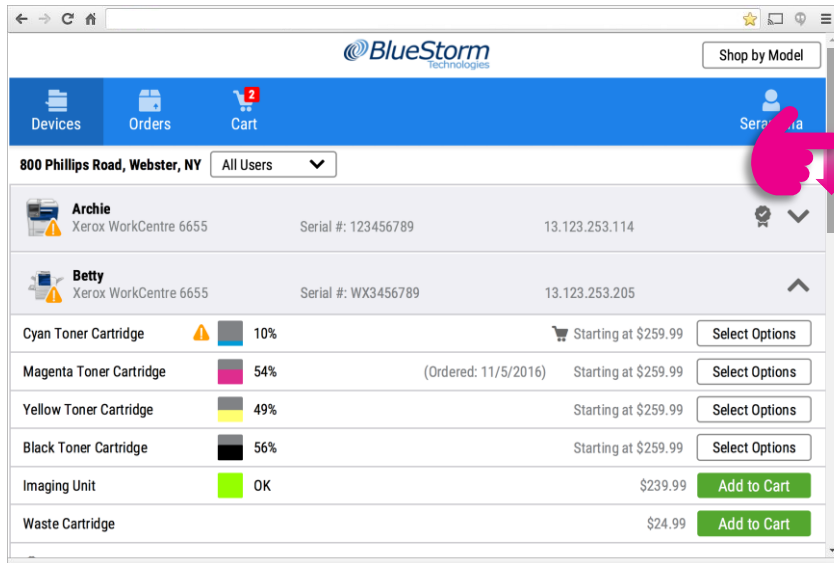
BlueStorm Technologies

Shop by Model

Devices Orders 2 Cart Sera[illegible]a

800 Phillips Road, Webster, NY All Users

Archie
Xerox WorkCentre 6655 Serial #: 123456789 13.123.253.114

Betty
Xerox WorkCentre 6655 Serial #: WX3456789 13.123.253.205

| | | | |
|---|---|---|---|
| Cyan Toner Cartridge | 10% | Starting at $259.99 | Select Options |
| Magenta Toner Cartridge | 54% | (Ordered: 11/5/2016) Starting at $259.99 | Select Options |
| Yellow Toner Cartridge | 49% | Starting at $259.99 | Select Options |
| Black Toner Cartridge | 56% | Starting at $259.99 | Select Options |
| Imaging Unit | OK | $239.99 | Add to Cart |
| Waste Cartridge | | $24.99 | Add to Cart |